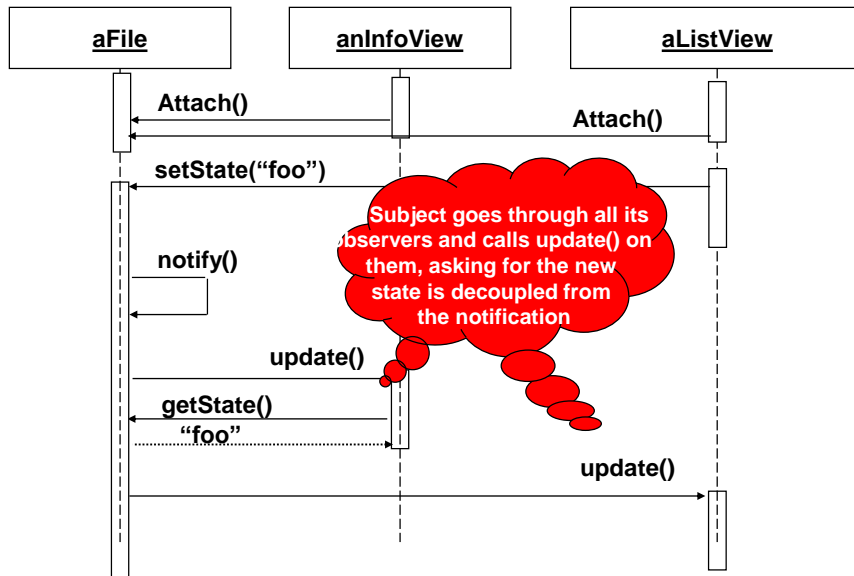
aFile

anInfoView

aListView

Attach()

Attach()

setState(“foo”)

Subject goes through all its bservers and calls update() on them, asking for the new state is decoupled from the notification

notify()

update()

getState()

“foo”

update()